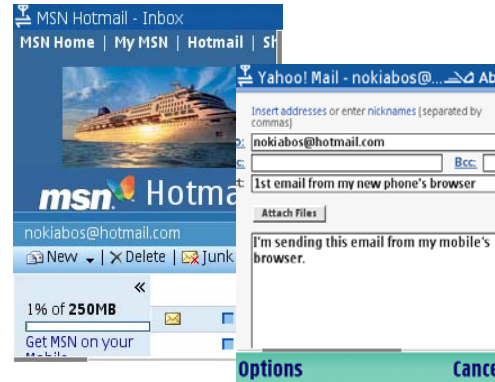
MSN Hotmail - Inbox
MSN Home | My MSN | Hotmail | Sh
msn Hotma
nokiabos@hotmail.com
New | Delete | Junk
«
1% of 250MB
Get MSN on your Mobile

Yahoo! Mail - nokiabos@... Ab
Insert addresses or enter nicknames (separated by commas)
o: nokiabos@hotmail.com
c: Bcc:
t: 1st email from my new phone's browser
Attach Files
I'm sending this email from my mobile's browser.
Options Cance